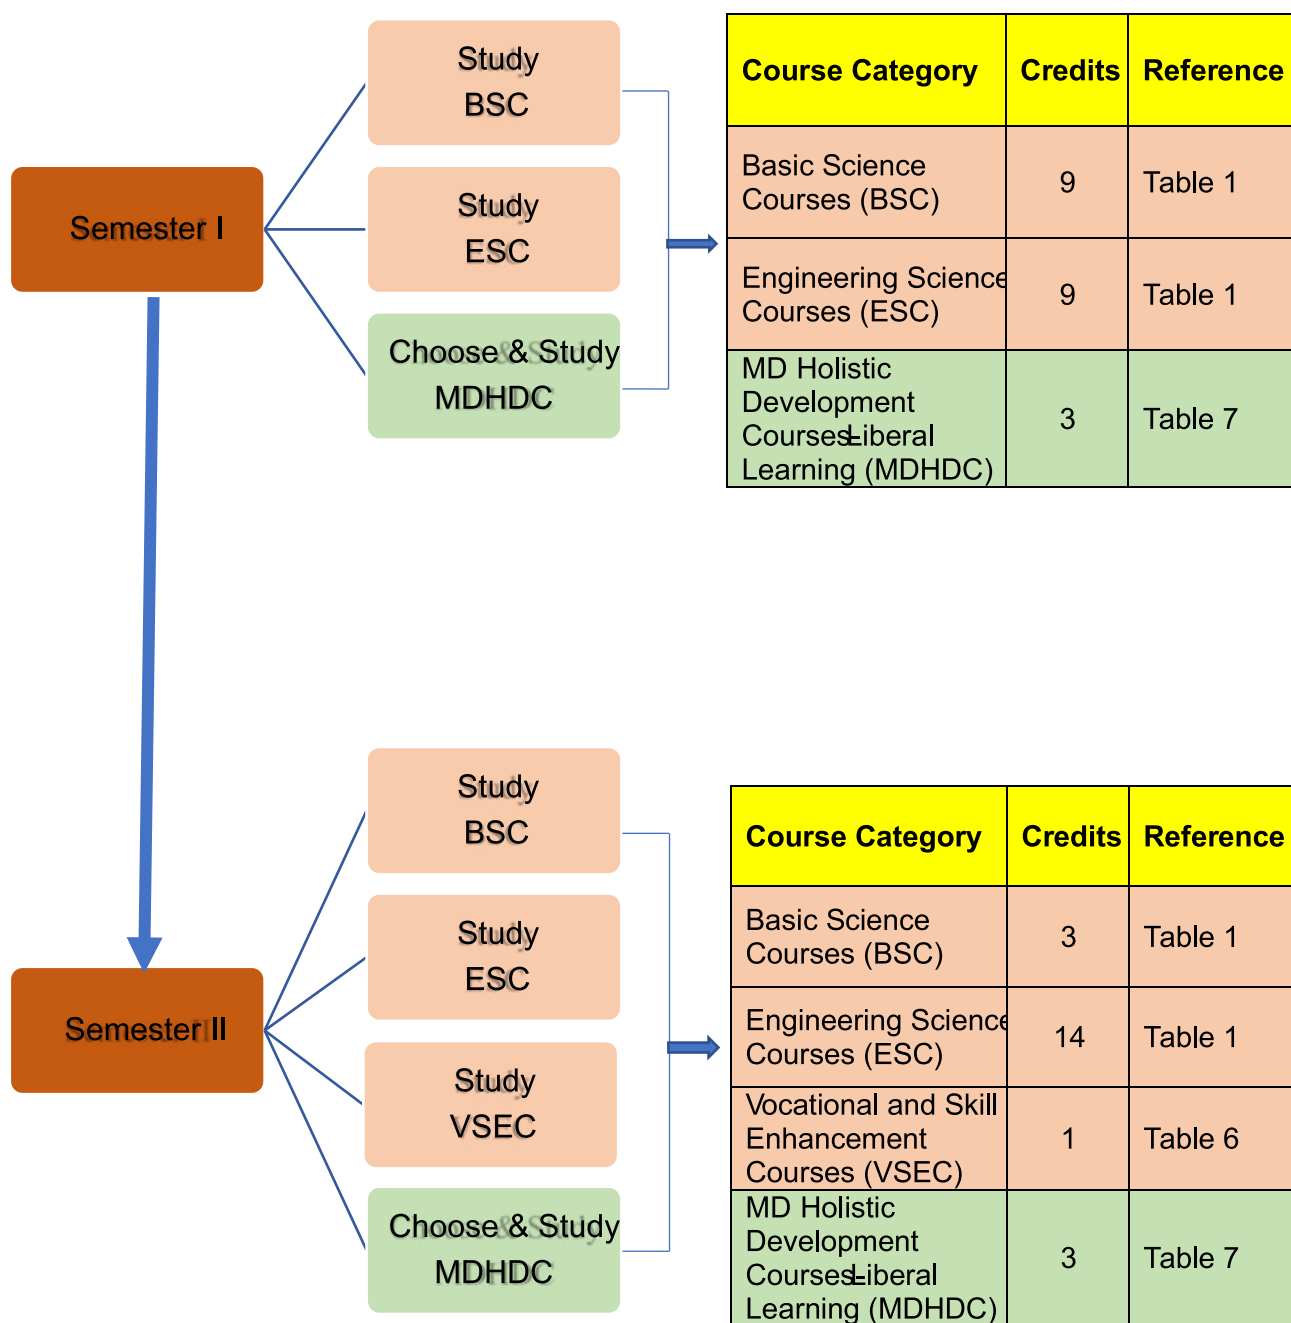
Semester I

Study BSC

Study ESC

Choose & Study MDHDC

| Course Category | Credits | Reference |
|---|---|---|
| Basic Science Courses (BSC) | 9 | Table 1 |
| Engineering Science Courses (ESC) | 9 | Table 1 |
| MD Holistic Development Courses-Liberal Learning (MDHDC) | 3 | Table 7 |

Semester II

Study BSC

Study ESC

Study VSEC

Choose & Study MDHDC

| Course Category | Credits | Reference |
|---|---|---|
| Basic Science Courses (BSC) | 3 | Table 1 |
| Engineering Science Courses (ESC) | 14 | Table 1 |
| Vocational and Skill Enhancement Courses (VSEC) | 1 | Table 6 |
| MD Holistic Development Courses-Liberal Learning (MDHDC) | 3 | Table 7 |